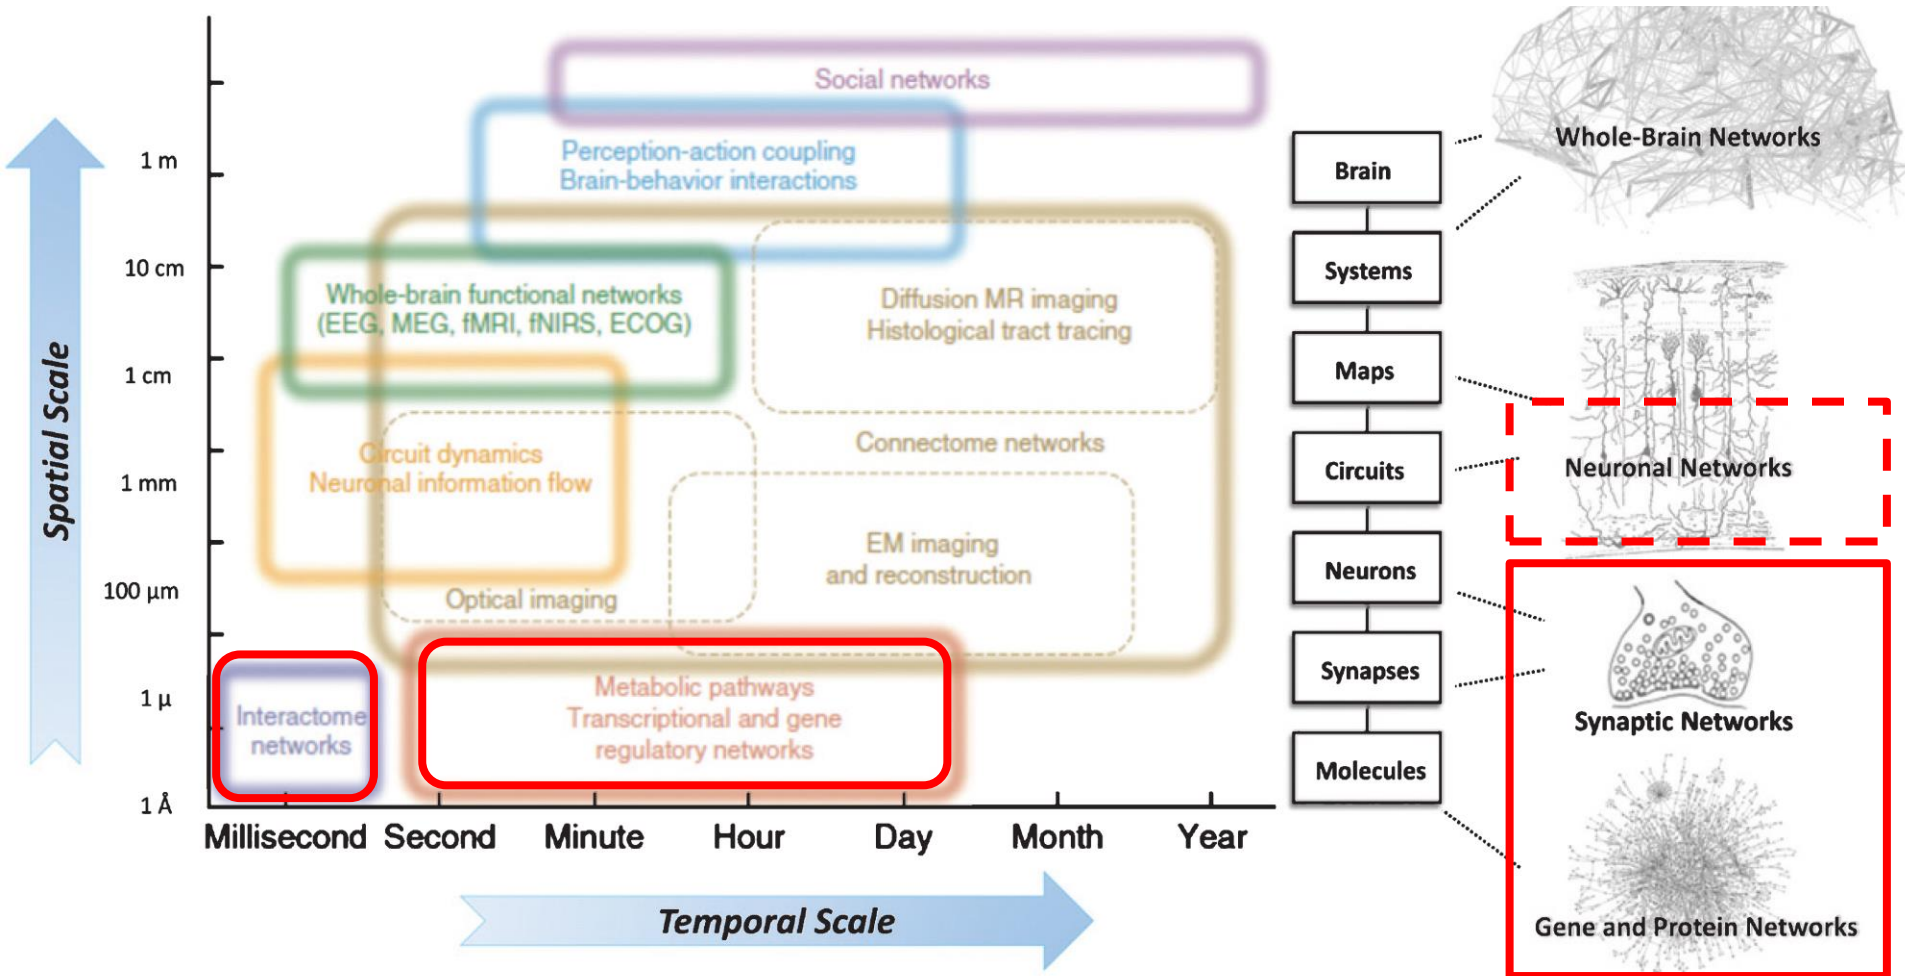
Spatial Scale

1 m
10 cm
1 cm
1 mm
100 µm
1 µ
1 Å

Social networks

Perception-action coupling
Brain-behavior interactions

Whole-brain functional networks
(EEG, MEG, fMRI, fNIRS, ECOG)

Diffusion MR imaging
Histological tract tracing

Circuit dynamics
Neuronal information flow

Connectome networks

EM imaging
and reconstruction

Optical imaging

Interactome networks

Metabolic pathways
Transcriptional and gene
regulatory networks

Millisecond Second Minute Hour Day Month Year

Temporal Scale

Brain
Systems
Maps
Circuits
Neurons
Synapses
Molecules

Whole-Brain Networks
Neuronal Networks
Synaptic Networks
Gene and Protein Networks